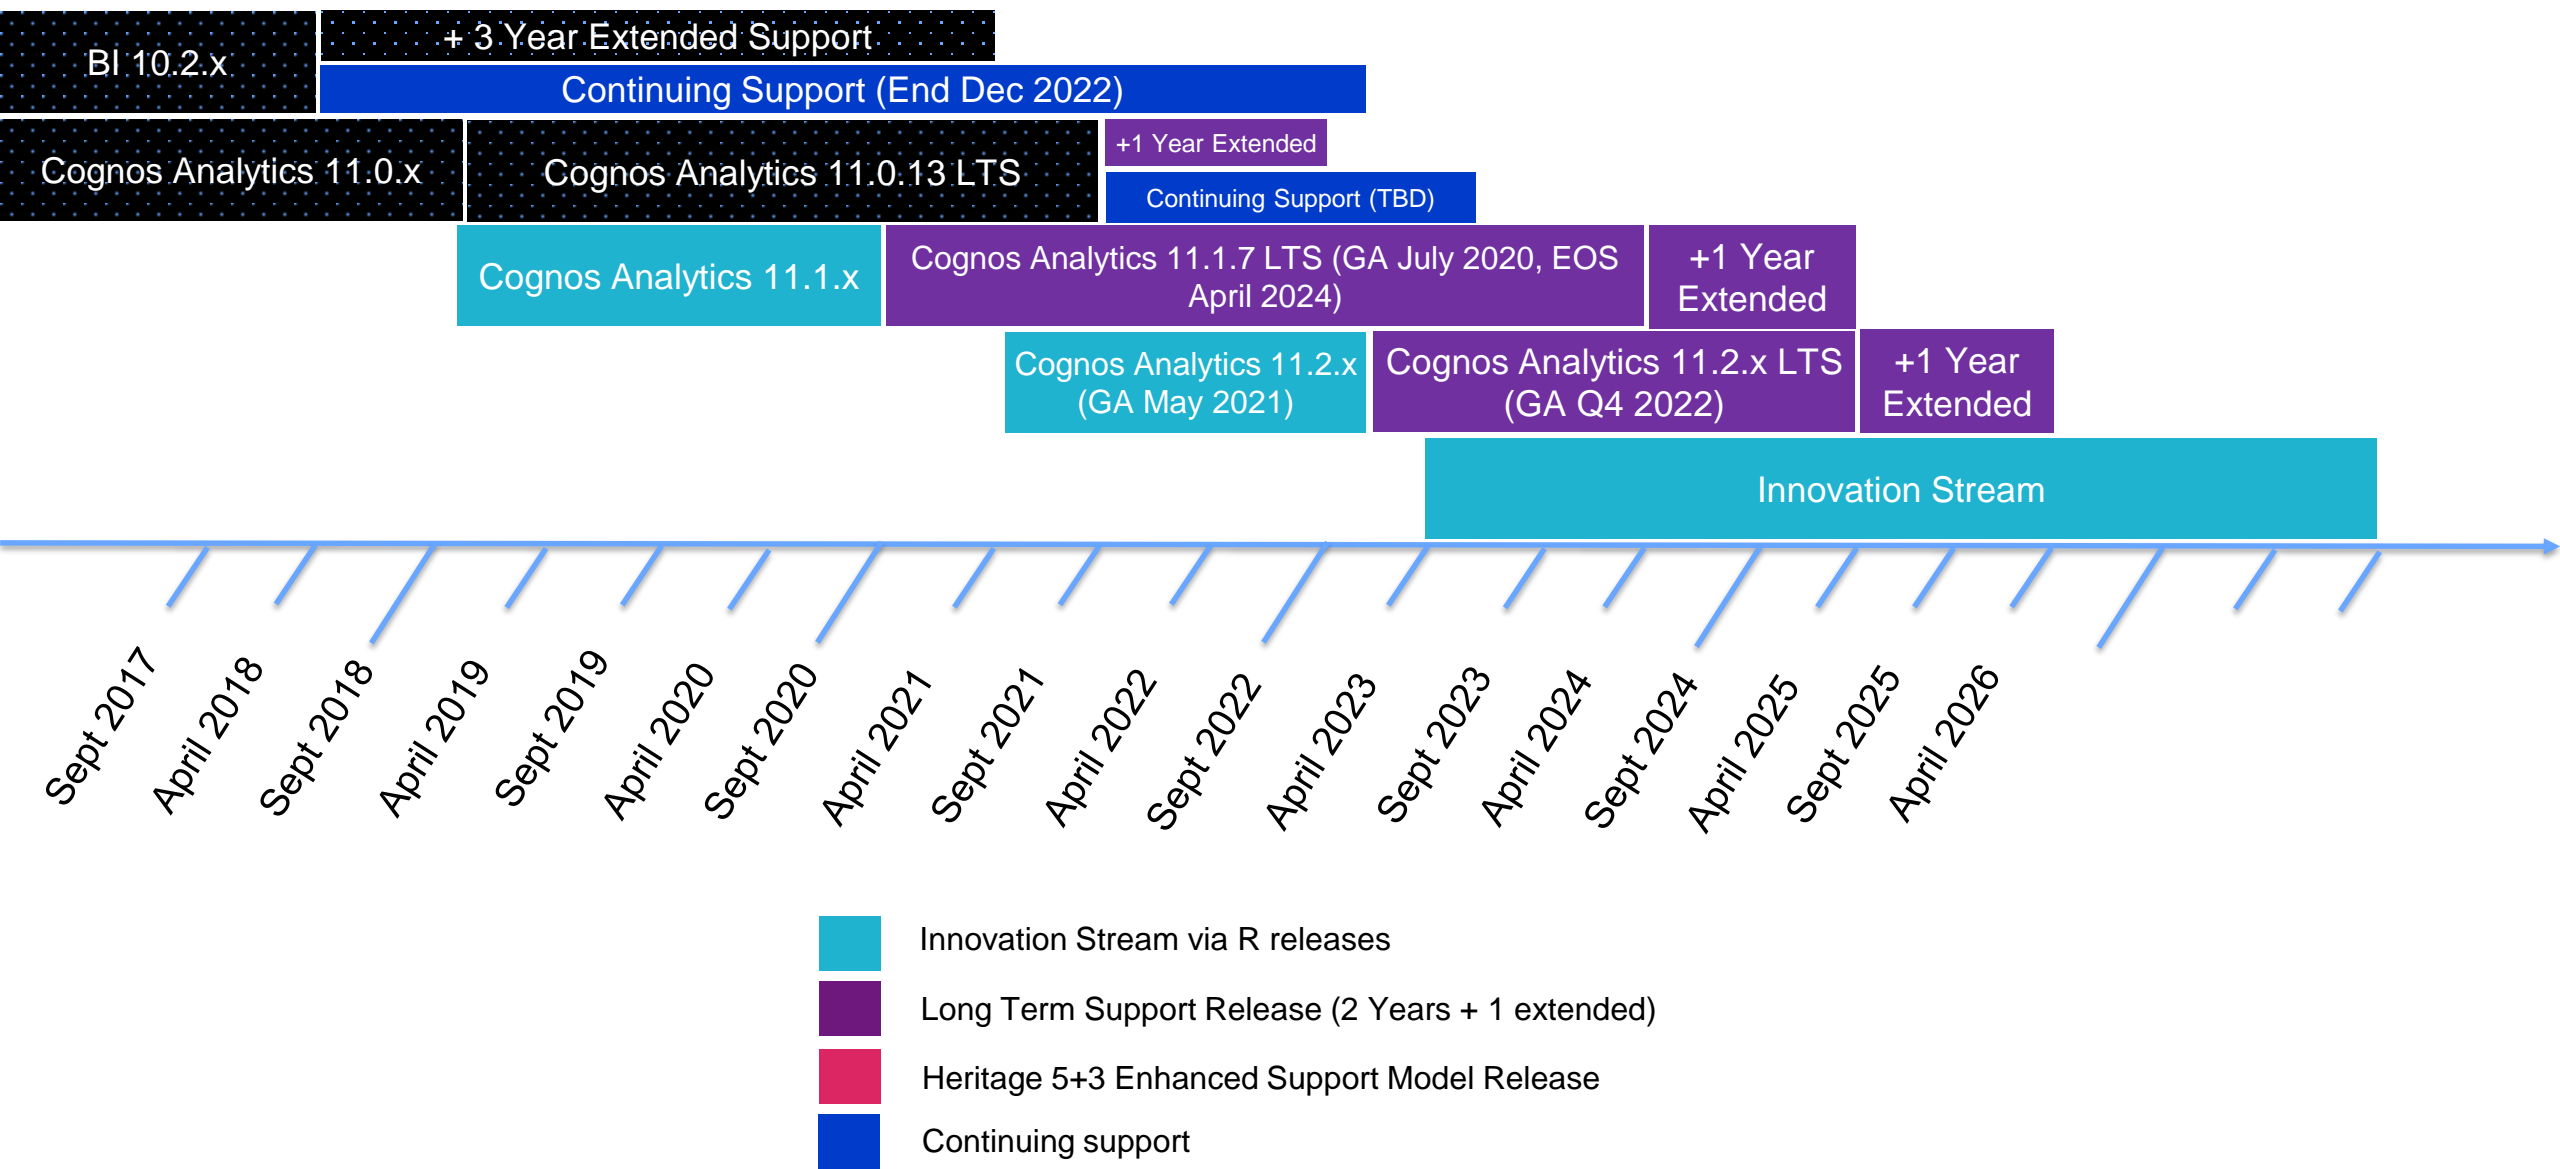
BI 10.2.x

+ 3 Year Extended Support

Continuing Support (End Dec 2022)

Cognos Analytics 11.0.x

Cognos Analytics 11.0.13 LTS

+1 Year Extended

Continuing Support (TBD)

Cognos Analytics 11.1.x

Cognos Analytics 11.1.7 LTS (GA July 2020, EOS April 2024)

+1 Year Extended

Cognos Analytics 11.2.x (GA May 2021)

Cognos Analytics 11.2.x LTS (GA Q4 2022)

+1 Year Extended

Innovation Stream

Sept 2017
April 2018
Sept 2018
April 2019
Sept 2019
April 2020
Sept 2020
April 2021
Sept 2021
April 2022
Sept 2022
April 2023
Sept 2023
April 2024
Sept 2024
April 2025
Sept 2025
April 2026

Innovation Stream via R releases

Long Term Support Release (2 Years + 1 extended)

Heritage 5+3 Enhanced Support Model Release

Continuing support